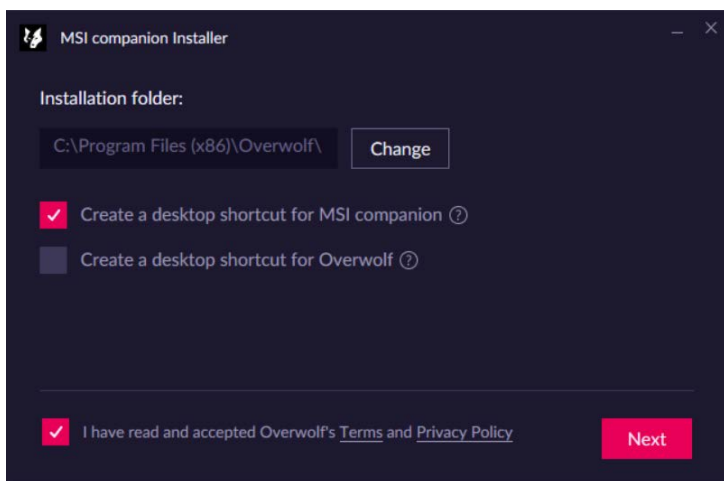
MSI companion Installer

Installation folder:

C:\Program Files (x86)\Overwolf\

Change

Create a desktop shortcut for MSI companion

Create a desktop shortcut for Overwolf

I have read and accepted Overwolf's Terms and Privacy Policy

Next